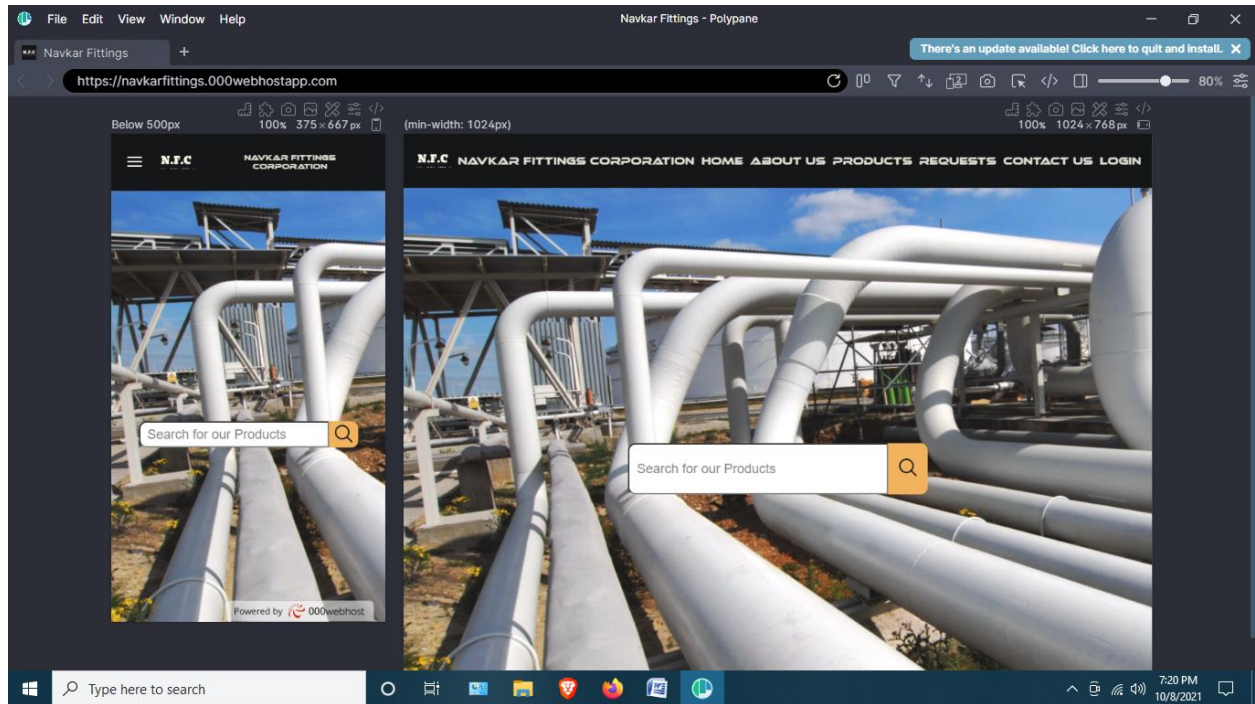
File Edit View Window Help

Navkar Fittings - Polypane

Navkar Fittings +

There's an update available! Click here to quit and install. ✕

https://navkarfittings.000webhostapp.com

80%

Below 500px

100% 375 × 667 px

(min-width: 1024px)

100% 1024 × 768 px

N.F.C

NAVKAR FITTINGS CORPORATION

N.F.C NAVKAR FITTINGS CORPORATION HOME ABOUT US PRODUCTS REQUESTS CONTACT US LOGIN

Search for our Products

Search for our Products

Powered by 000webhost

Type here to search

7:20 PM
10/8/2021